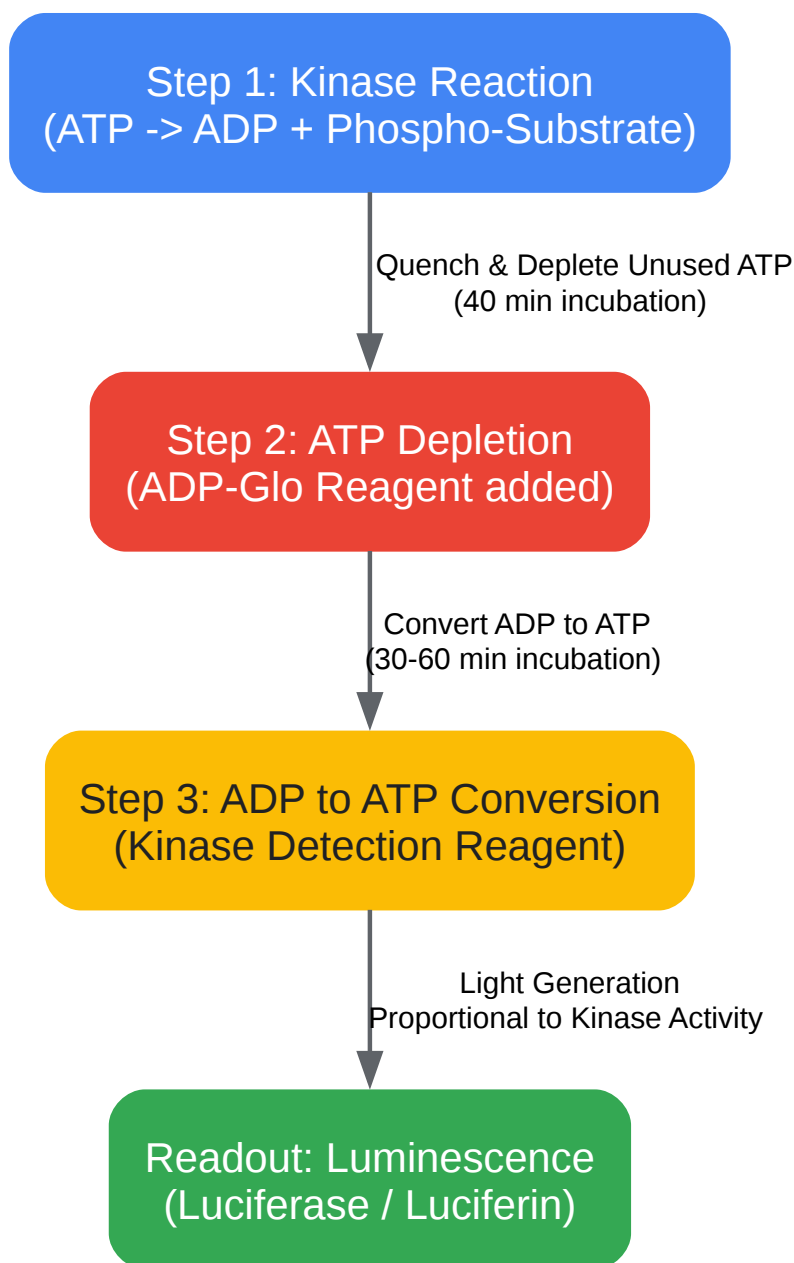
Step 1: Kinase Reaction
(ATP -> ADP + Phospho-Substrate)

Quench & Deplete Unused ATP
(40 min incubation)

Step 2: ATP Depletion
(ADP-Glo Reagent added)

Convert ADP to ATP
(30-60 min incubation)

Step 3: ADP to ATP Conversion
(Kinase Detection Reagent)

Light Generation
Proportional to Kinase Activity

Readout: Luminescence
(Luciferase / Luciferin)